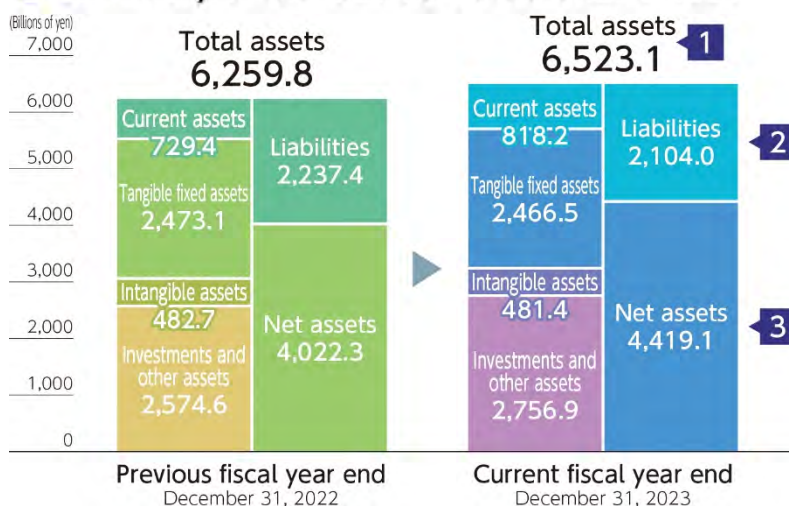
(Billions of yen)
7,000
6,000
5,000
4,000
3,000
2,000
1,000
0

Total assets
6,259.8

Current assets
729.4
Tangible fixed assets
2,473.1
Intangible assets
482.7
Investments and other assets
2,574.6

Liabilities
2,237.4
Net assets
4,022.3

Previous fiscal year end
December 31, 2022

Total assets
6,523.1
1

Current assets
818.2
Tangible fixed assets
2,466.5
Intangible assets
481.4
Investments and other assets
2,756.9

Liabilities
2,104.0
2
Net assets
4,419.1
3

Current fiscal year end
December 31, 2023